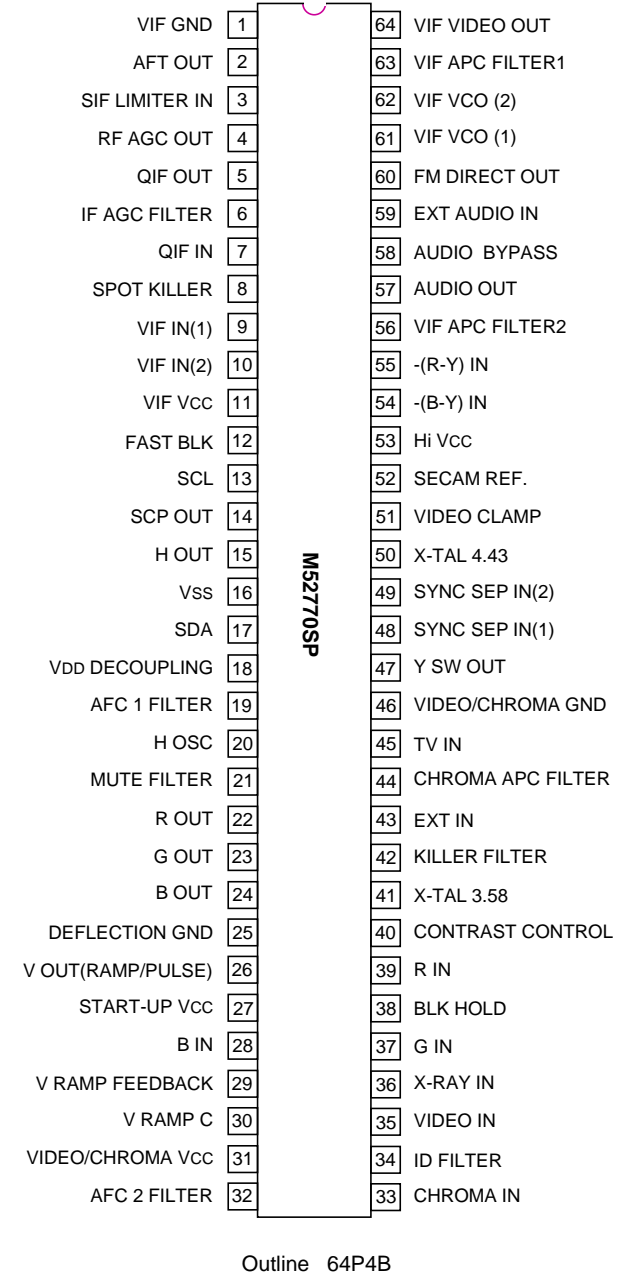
VIF GND 1
AFT OUT 2
SIF LIMITER IN 3
RF AGC OUT 4
QIF OUT 5
IF AGC FILTER 6
QIF IN 7
SPOT KILLER 8
VIF IN(1) 9
VIF IN(2) 10
VIF VCC 11
FAST BLK 12
SCL 13
SCP OUT 14
H OUT 15
VSS 16
SDA 17
VDD DECOUPLING 18
AFC 1 FILTER 19
H OSC 20
MUTE FILTER 21
R OUT 22
G OUT 23
B OUT 24
DEFLECTION GND 25
V OUT(RAMP/PULSE) 26
START-UP VCC 27
B IN 28
V RAMP FEEDBACK 29
V RAMP C 30
VIDEO/CHROMA VCC 31
AFC 2 FILTER 32

M52770SP

64 VIF VIDEO OUT
63 VIF APC FILTER1
62 VIF VCO (2)
61 VIF VCO (1)
60 FM DIRECT OUT
59 EXT AUDIO IN
58 AUDIO BYPASS
57 AUDIO OUT
56 VIF APC FILTER2
55 -(R-Y) IN
54 -(B-Y) IN
53 Hi VCC
52 SECAM REF.
51 VIDEO CLAMP
50 X-TAL 4.43
49 SYNC SEP IN(2)
48 SYNC SEP IN(1)
47 Y SW OUT
46 VIDEO/CHROMA GND
45 TV IN
44 CHROMA APC FILTER
43 EXT IN
42 KILLER FILTER
41 X-TAL 3.58
40 CONTRAST CONTROL
39 R IN
38 BLK HOLD
37 G IN
36 X-RAY IN
35 VIDEO IN
34 ID FILTER
33 CHROMA IN

Outline 64P4B